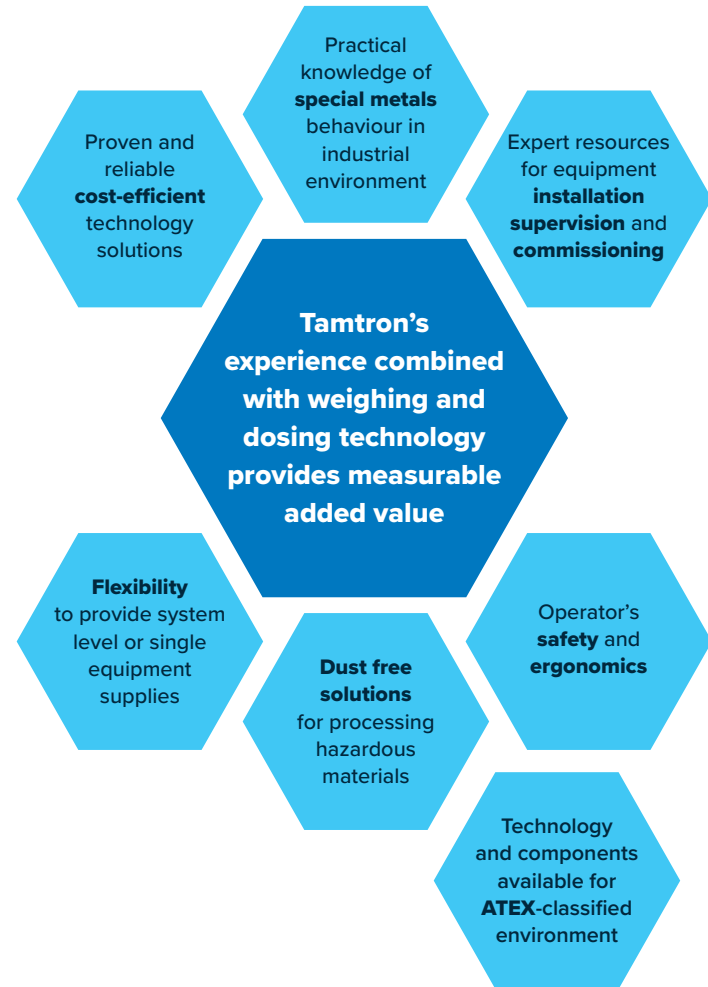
Practical knowledge of special metals behaviour in industrial environment

Proven and reliable cost-efficient technology solutions

Expert resources for equipment installation supervision and commissioning

Tamtron's experience combined with weighing and dosing technology provides measurable added value

Flexibility to provide system level or single equipment supplies

Dust free solutions for processing hazardous materials

Operator's safety and ergonomics

Technology and components available for ATEX-classified environment